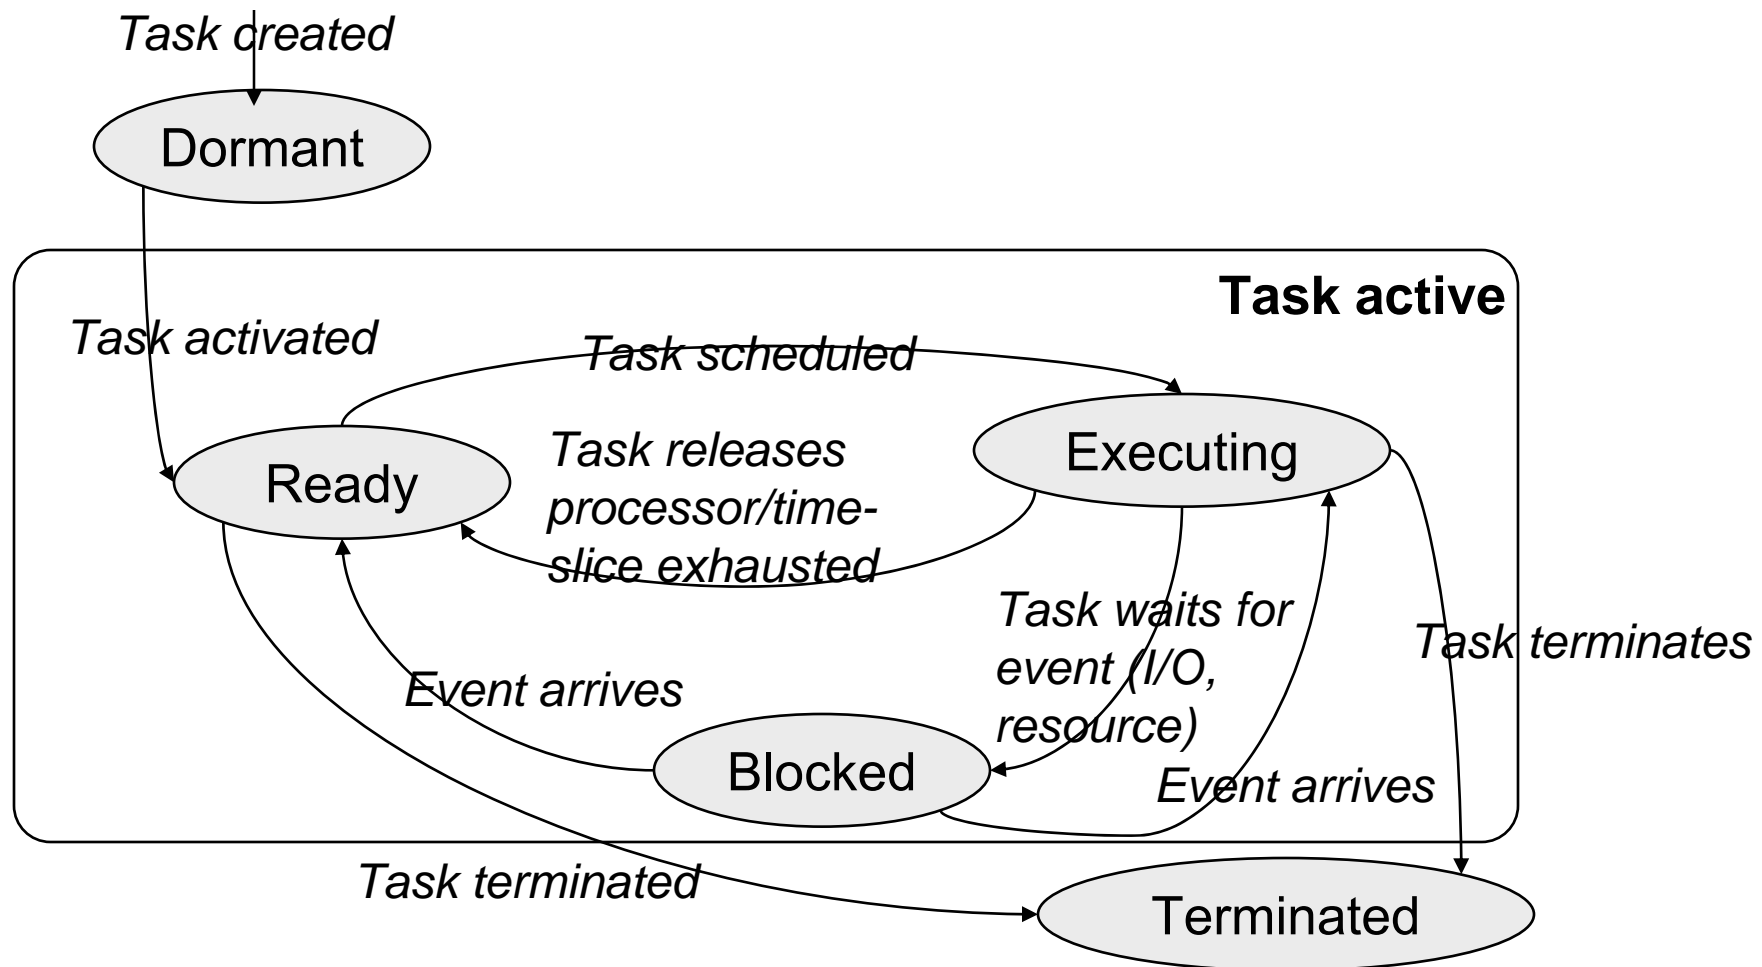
Task created

Dormant

Task active

Task activated

Task scheduled

Task releases processor/time-slice exhausted

Ready

Executing

Task waits for event (I/O, resource)

Task terminates

Event arrives

Blocked

Event arrives

Task terminated

Terminated